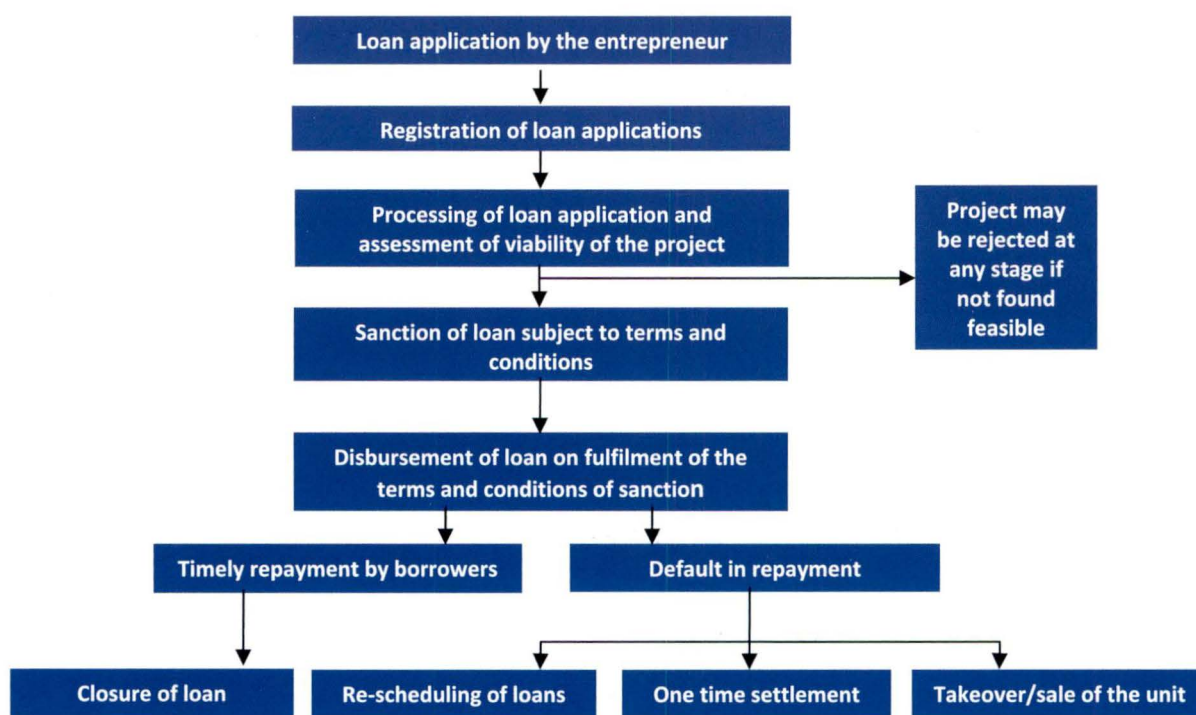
Loan application by the entrepreneur

Registration of loan applications

Processing of loan application and assessment of viability of the project

Project may be rejected at any stage if not found feasible

Sanction of loan subject to terms and conditions

Disbursement of loan on fulfilment of the terms and conditions of sanction

Timely repayment by borrowers

Default in repayment

Closure of loan

Re-scheduling of loans

One time settlement

Takeover/sale of the unit